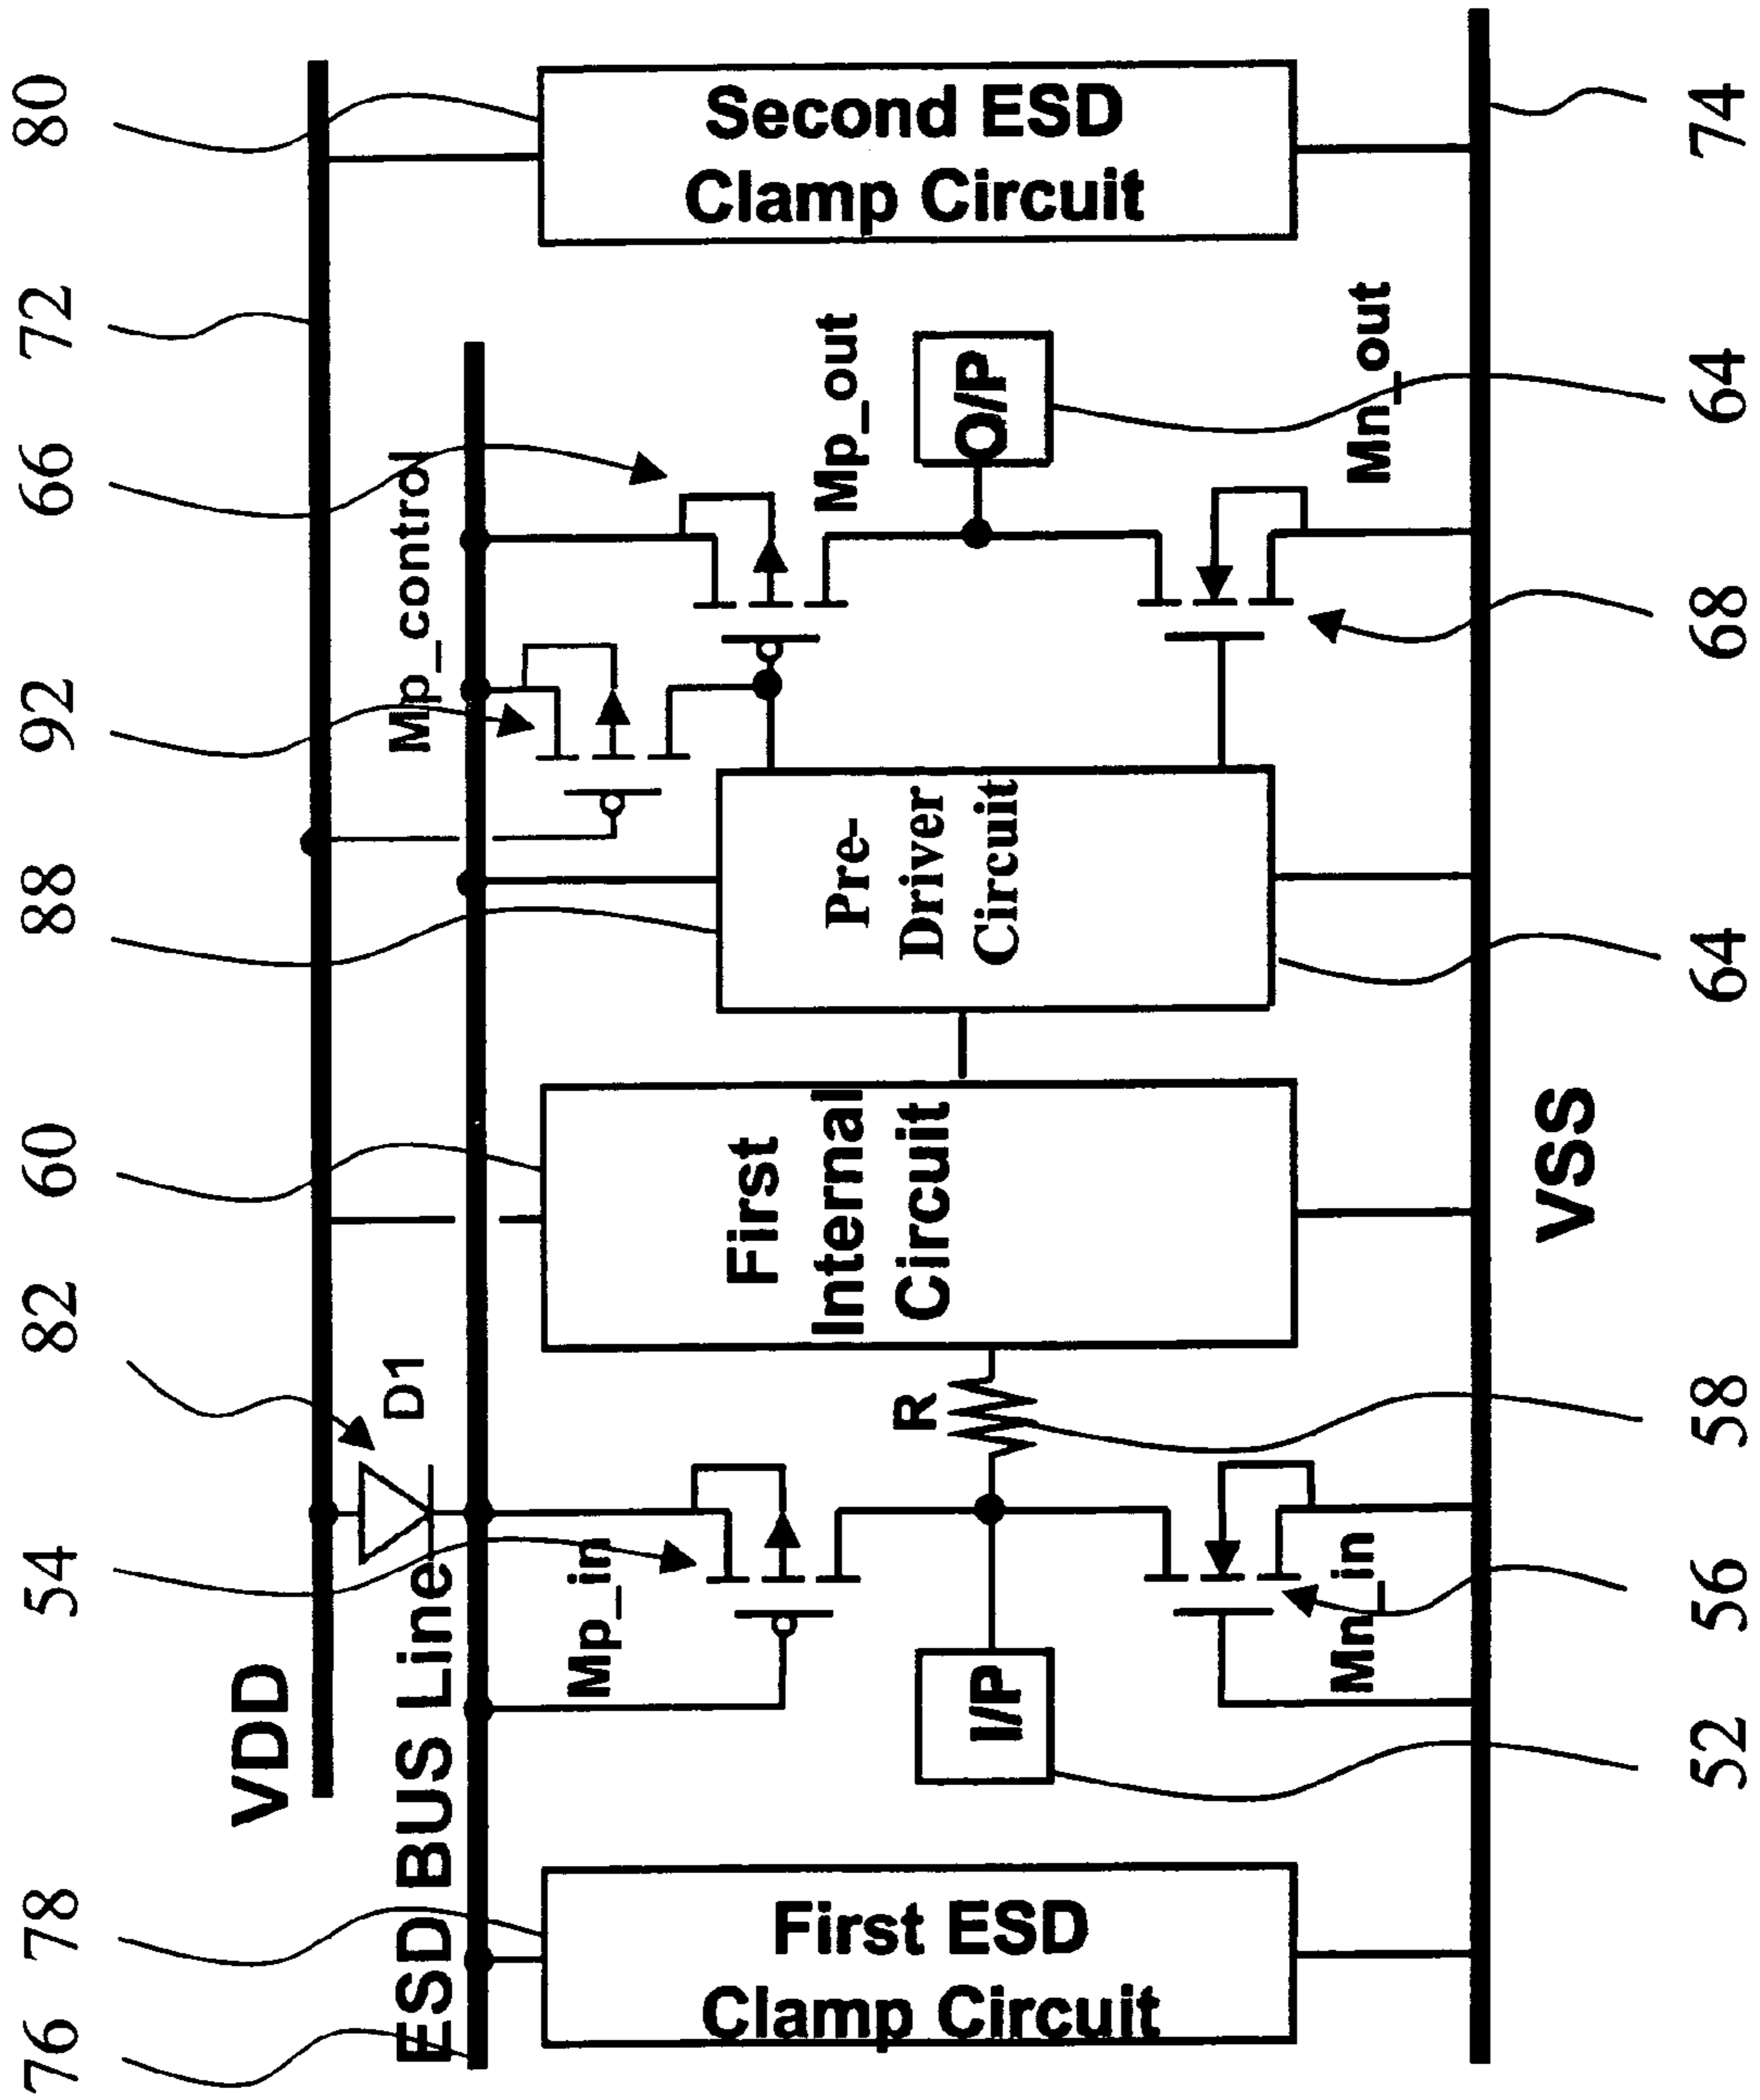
80
72
66
92
88
60
82
54
78
76

Second ESD Clamp Circuit

Mp_control
Mp_out
O/P
Mn_out

Pre-Driver Circuit

First Internal Circuit

R
D1
Mp_in
Mn_in
I/P

VDD
ESD BUS Line
VSS

First ESD Clamp Circuit

74
64
68
64
58
56
52